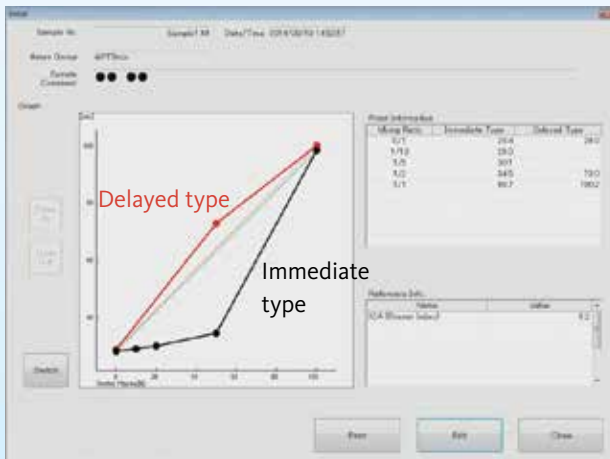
Detail

Sample No.

Sample1 All

Date/Time 2014/08/10 14:02:57

Return Device

APTTmix

Sample Comment

●● ●●

Graph

[sec]

100

80

60

40

Delayed type

Immediate type

0

20

50

80

100

Normal Plasma[%]

Print

Switch

Point Information

| Mixing Ratio | Immediate Type | Delayed Type |
|---|---|---|
| 0/1 | 29.4 | 28.0 |
| 1/10 | 29.0 | |
| 1/5 | 30.1 | |
| 1/2 | 34.5 | 73.0 |
| 1/1 | 90.7 | 100.2 |

Reference Info.

| Name | Value |
|---|---|
| ICA (Rosner Index) | 9.2 |

Print

Edit

Close